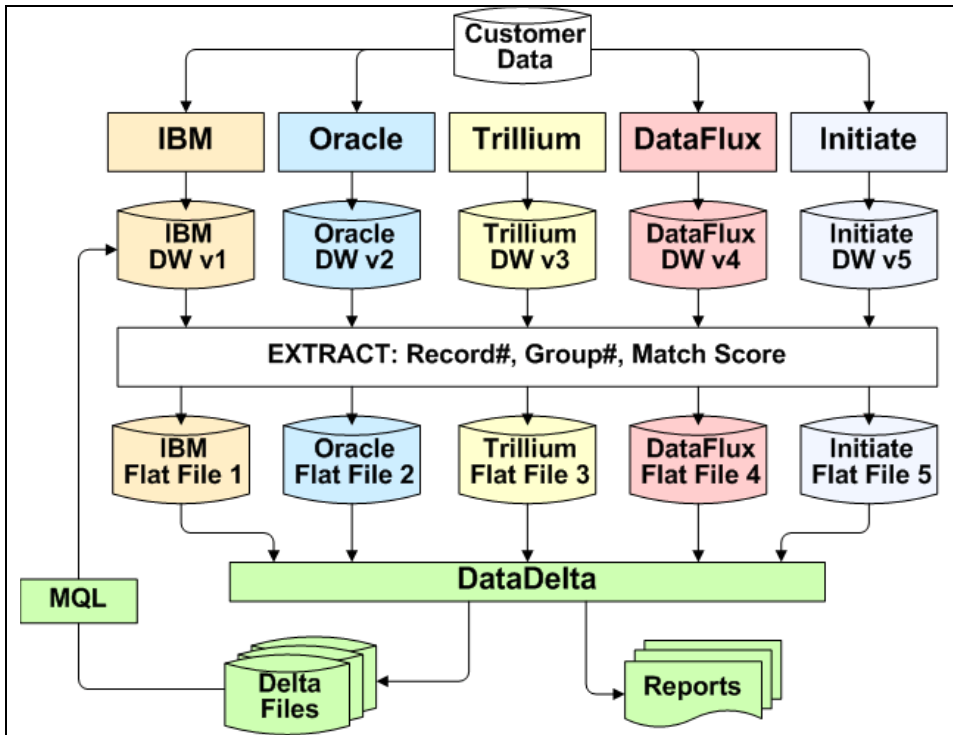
Customer Data

IBM

Oracle

Trillium

DataFlux

Initiate

IBM DW v1

Oracle DW v2

Trillium DW v3

DataFlux DW v4

Initiate DW v5

EXTRACT: Record#, Group#, Match Score

IBM Flat File 1

Oracle Flat File 2

Trillium Flat File 3

DataFlux Flat File 4

Initiate Flat File 5

MQL

DataDelta

Delta Files

Reports